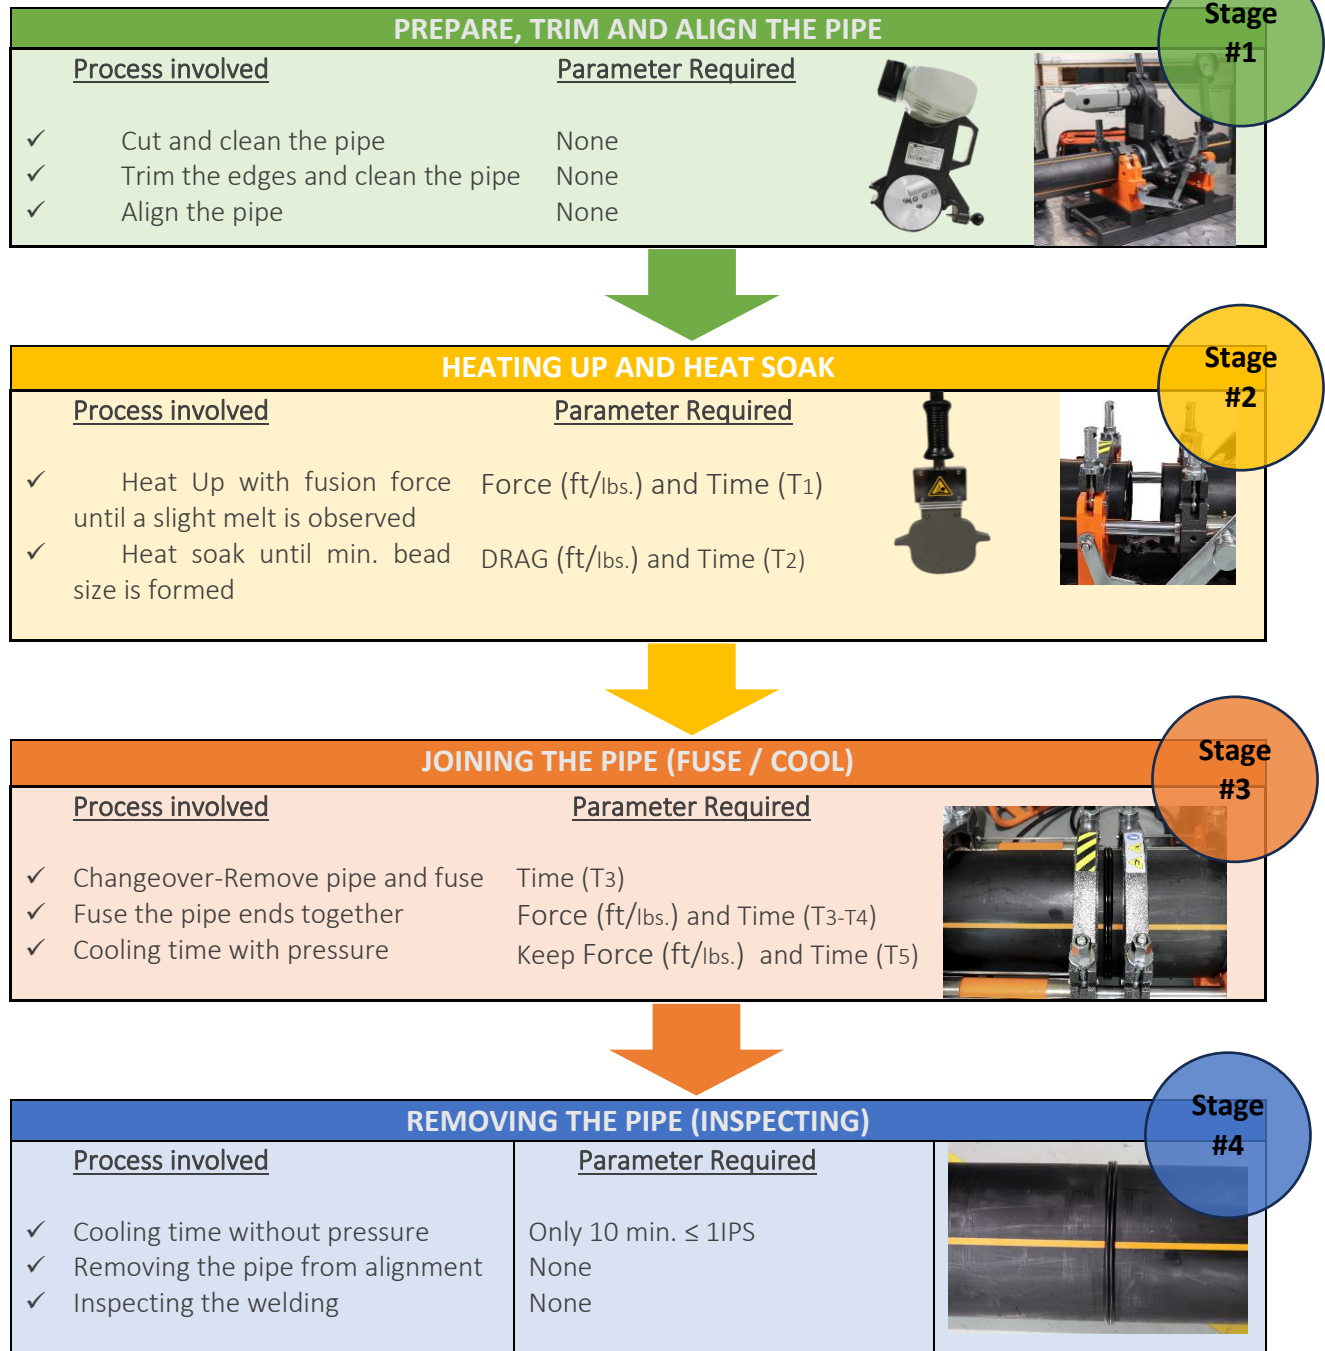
PREPARE, TRIM AND ALIGN THE PIPE

Stage #1

Process involved

Parameter Required

✓ Cut and clean the pipe — None
✓ Trim the edges and clean the pipe — None
✓ Align the pipe — None

HEATING UP AND HEAT SOAK

Stage #2

Process involved

Parameter Required

✓ Heat Up with fusion force until a slight melt is observed — Force (ft/lbs.) and Time (T1)
✓ Heat soak until min. bead size is formed — DRAG (ft/lbs.) and Time (T2)

JOINING THE PIPE (FUSE / COOL)

Stage #3

Process involved

Parameter Required

✓ Changeover-Remove pipe and fuse — Time (T3)
✓ Fuse the pipe ends together — Force (ft/lbs.) and Time (T3-T4)
✓ Cooling time with pressure — Keep Force (ft/lbs.) and Time (T5)

REMOVING THE PIPE (INSPECTING)

Stage #4

Process involved

Parameter Required

✓ Cooling time without pressure — Only 10 min. ≤ 1IPS
✓ Removing the pipe from alignment — None
✓ Inspecting the welding — None